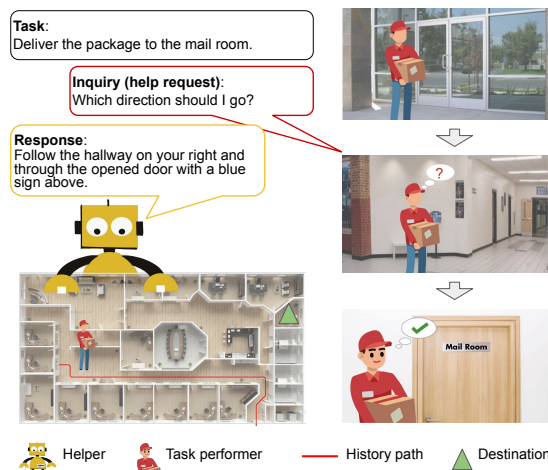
**Task**:
Deliver the package to the mail room.

**Inquiry (help request)**:
Which direction should I go?

**Response**:
Follow the hallway on your right and through the opened door with a blue sign above.

?

Mail Room

Helper Task performer History path Destination